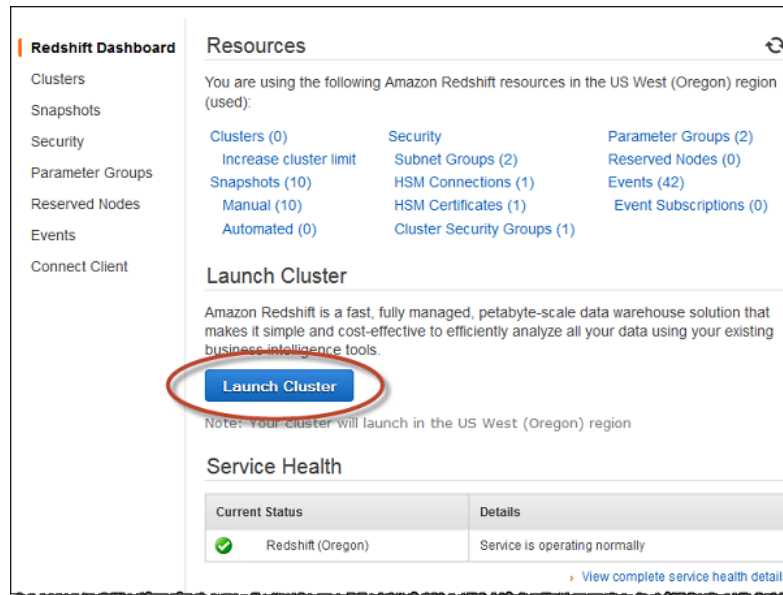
Redshift Dashboard
Clusters
Snapshots
Security
Parameter Groups
Reserved Nodes
Events
Connect Client

Resources

You are using the following Amazon Redshift resources in the US West (Oregon) region (used):

Clusters (0)
Increase cluster limit
Snapshots (10)
Manual (10)
Automated (0)

Security
Subnet Groups (2)
HSM Connections (1)
HSM Certificates (1)
Cluster Security Groups (1)

Parameter Groups (2)
Reserved Nodes (0)
Events (42)
Event Subscriptions (0)

Launch Cluster

Amazon Redshift is a fast, fully managed, petabyte-scale data warehouse solution that makes it simple and cost-effective to efficiently analyze all your data using your existing business intelligence tools.

Launch Cluster

Note: Your cluster will launch in the US West (Oregon) region

Service Health

| Current Status | Details |
|---|---|
| Redshift (Oregon) | Service is operating normally |

View complete service health detail